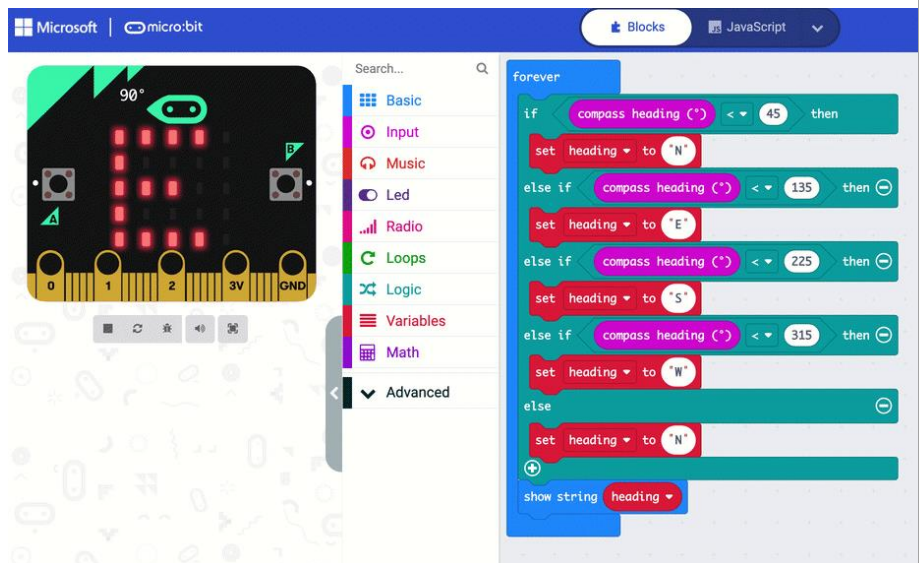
Microsoft | micro:bit

Blocks
JavaScript

90°

B
A

0
1
2
3V
GND

Search...

Basic
Input
Music
Led
Radio
Loops
Logic
Variables
Math
Advanced

forever
if compass heading (°) < 45 then
set heading to "N"
else if compass heading (°) < 135 then
set heading to "E"
else if compass heading (°) < 225 then
set heading to "S"
else if compass heading (°) < 315 then
set heading to "W"
else
set heading to "N"
show string heading